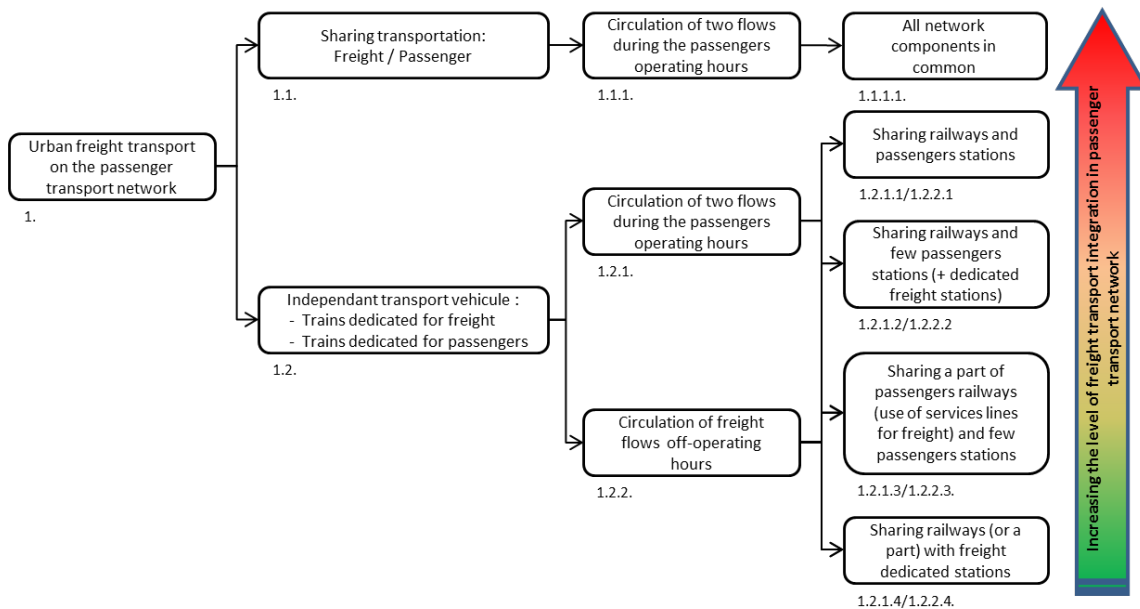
Urban freight transport on the passenger transport network

1.

Sharing transportation: Freight / Passenger

1.1.

Circulation of two flows during the passengers operating hours

1.1.1.

All network components in common

1.1.1.1.

Independant transport vehicule :
- Trains dedicated for freight
- Trains dedicated for passengers

1.2.

Circulation of two flows during the passengers operating hours

1.2.1.

Circulation of freight flows off-operating hours

1.2.2.

Sharing railways and passengers stations

1.2.1.1/1.2.2.1

Sharing railways and few passengers stations (+ dedicated freight stations)

1.2.1.2/1.2.2.2

Sharing a part of passengers railways (use of services lines for freight) and few passengers stations

1.2.1.3/1.2.2.3.

Sharing railways (or a part) with freight dedicated stations

1.2.1.4/1.2.2.4.

Increasing the level of freight transport integration in passenger transport network